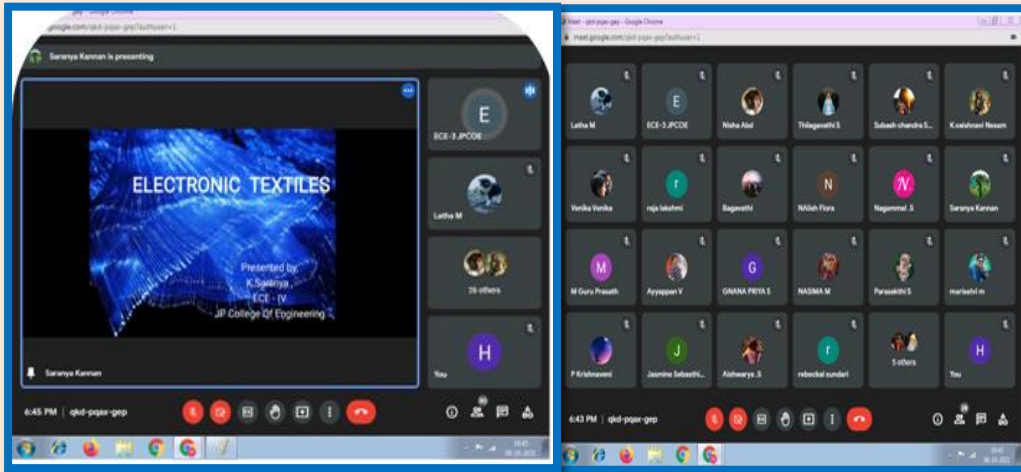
qkd-pqax-gep - Google Chrome
meet.google.com/qkd-pqax-gep?authuser=1

Saranya Kannan is presenting

ELECTRONIC TEXTILES

Presented by
K.Saranya
ECE - IV
JP College Of Engineering

Saranya Kannan

E
ECE-3 JPCOE

Latha M

26 others

H
You

6:45 PM | qkd-pqax-gep

Meet - qkd-pqax-gep - Google Chrome
meet.google.com/qkd-pqax-gep?authuser=1

Latha M
E
ECE-3 JPCOE
Nisha Abd
Thilagavathi S
Subash chandra S...
K.vaishnavi Nesam
Vanika Vanika
r
raja lakshmi
Bagavathi
N
NAlish Flora
N
Nagammal .S
Saranya Kannan
M
M Guru Prasath
Ayyappan V
G
GNANA PRIYA S
NASIMA M
Parasakthi S
mariselvi m
P Krishnaveni
J
Jasmine Sebasthi...
Aishwarya .S
r
rebeckal sundari
5 others
H
You

6:43 PM | qkd-pqax-gep